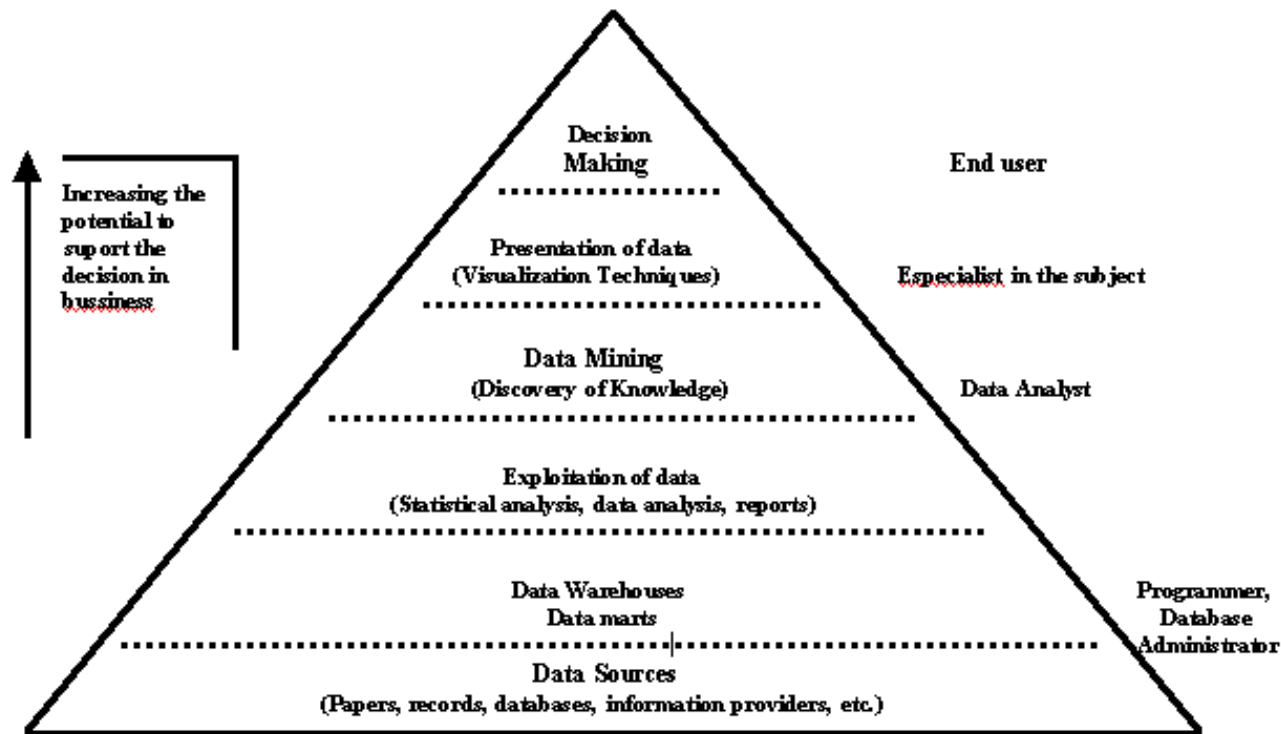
Increasing the potential to suport the decision in bussiness

Decision Making

End user

Presentation of data (Visualization Techniques)

Especialist in the subject

Data Mining (Discovery of Knowledge)

Data Analyst

Exploitation of data (Statistical analysis, data analysis, reports)

Data Warehouses Data marts

Programmer, Database Administrator

Data Sources (Papers, records, databases, information providers, etc.)